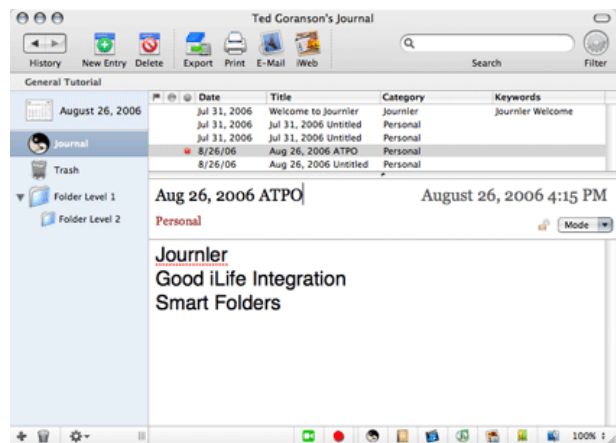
Ted Goranson's Journal

History New Entry Delete Export Print E-Mail iWeb Search Filter

General Tutorial

August 26, 2006

Journal

Trash

Folder Level 1

Folder Level 2

| Date | Title | Category | Keywords |
|---|---|---|---|
| Jul 31, 2006 | Welcome to Journler | Journler | Journler Welcome |
| Jul 31, 2006 | Jul 31, 2006 Untitled | Personal | |
| Jul 31, 2006 | Jul 31, 2006 Untitled | Personal | |
| 8/26/06 | Aug 26, 2006 ATPO | Personal | |
| 8/26/06 | Aug 26, 2006 Untitled | Personal | |

Aug 26, 2006 ATPO

August 26, 2006 4:15 PM

Personal

Mode

Journler
Good iLife Integration
Smart Folders

100%